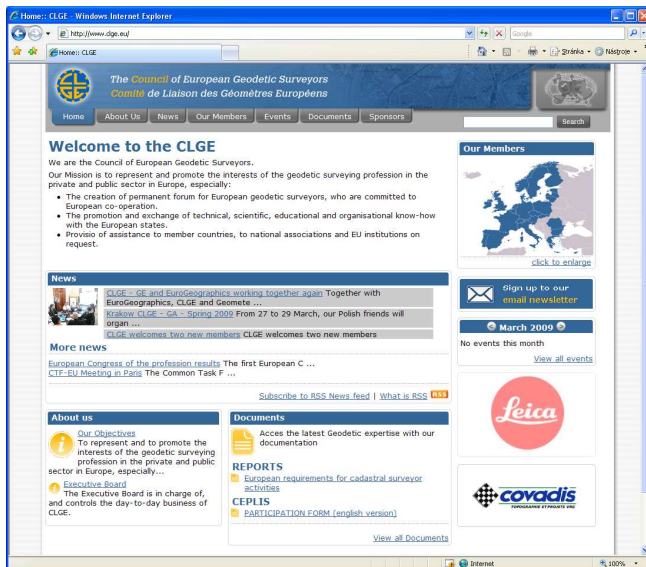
Home:: CLGE - Windows Internet Explorer

http://www.clge.eu/

Google

Home:: CLGE

Stránka

Nástroje

The Council of European Geodetic Surveyors
Comité de Liaison des Géomètres Européens

Home | About Us | News | Our Members | Events | Documents | Sponsors

Search

Welcome to the CLGE

We are the Council of European Geodetic Surveyors.

Our Mission is to represent and promote the interests of the geodetic surveying profession in the private and public sector in Europe, especially:

- The creation of permanent forum for European geodetic surveyors, who are committed to European co-operation.
- The promotion and exchange of technical, scientific, educational and organisational know-how with the European states.
- Provisio of assistance to member countries, to national associations and EU institutions on request.

Our Members

click to enlarge

News

CLGE - GE and EuroGeographics working together again Together with EuroGeographics, CLGE and Geomete ...

Krakow CLGE - GA - Spring 2009 From 27 to 29 March, our Polish friends will organ ...

CLGE welcomes two new members CLGE welcomes two new members

More news

European Congress of the profession results The first European C ...

CTF-EU Meeting in Paris The Common Task F ...

Subscribe to RSS News feed | What is RSS RSS

Sign up to our email newsletter

March 2009

No events this month

View all events

Leica

About us

Our Objectives
To represent and to promote the interests of the geodetic surveying profession in the private and public sector in Europe, especially...

Executive Board
The Executive Board is in charge of, and controls the day-to-day business of CLGE.

Documents

Acces the latest Geodetic expertise with our documentation

REPORTS

European requirements for cadastral surveyor activities

CEPLIS

PARTICIPATION FORM (english version)

View all Documents

covadis
TOPOGRAPHIE ET PROJETS VRD

Internet

100%